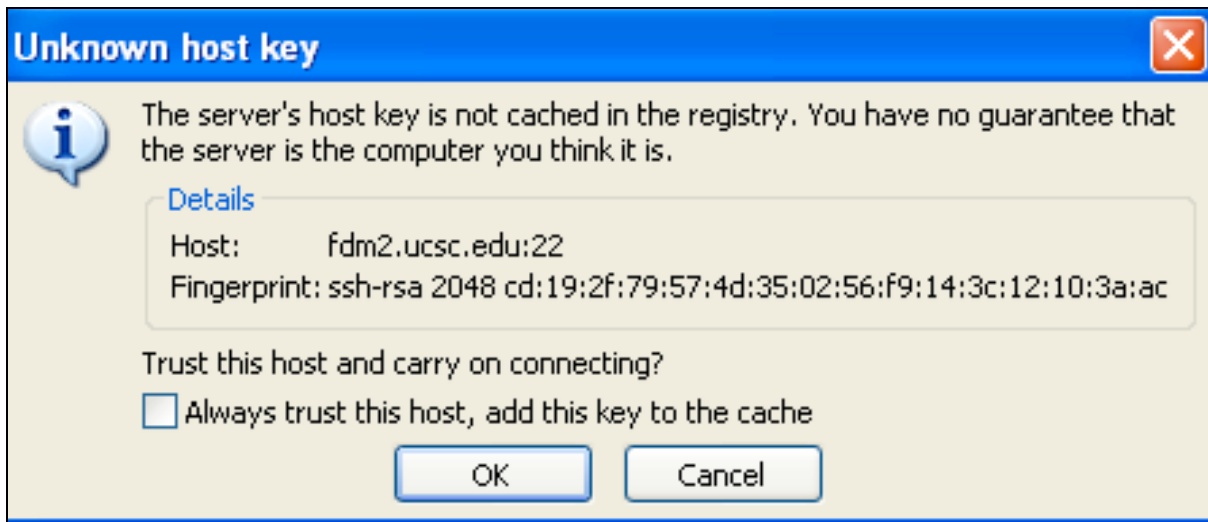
Unknown host key

The server's host key is not cached in the registry. You have no guarantee that the server is the computer you think it is.

Details

Host: fdm2.ucsc.edu:22

Fingerprint: ssh-rsa 2048 cd:19:2f:79:57:4d:35:02:56:f9:14:3c:12:10:3a:ac

Trust this host and carry on connecting?

Always trust this host, add this key to the cache

OK

Cancel